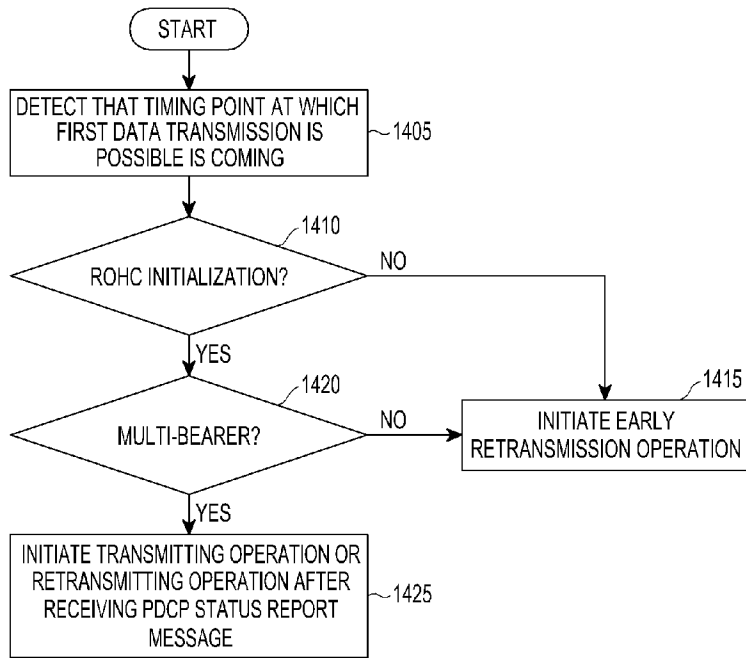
START

DETECT THAT TIMING POINT AT WHICH FIRST DATA TRANSMISSION IS POSSIBLE IS COMING

1405

1410

ROHC INITIALIZATION?

NO

YES

1420

MULTI-BEARER?

NO

1415

INITIATE EARLY RETRANSMISSION OPERATION

YES

INITIATE TRANSMITTING OPERATION OR RETRANSMITTING OPERATION AFTER RECEIVING PDCP STATUS REPORT MESSAGE

1425